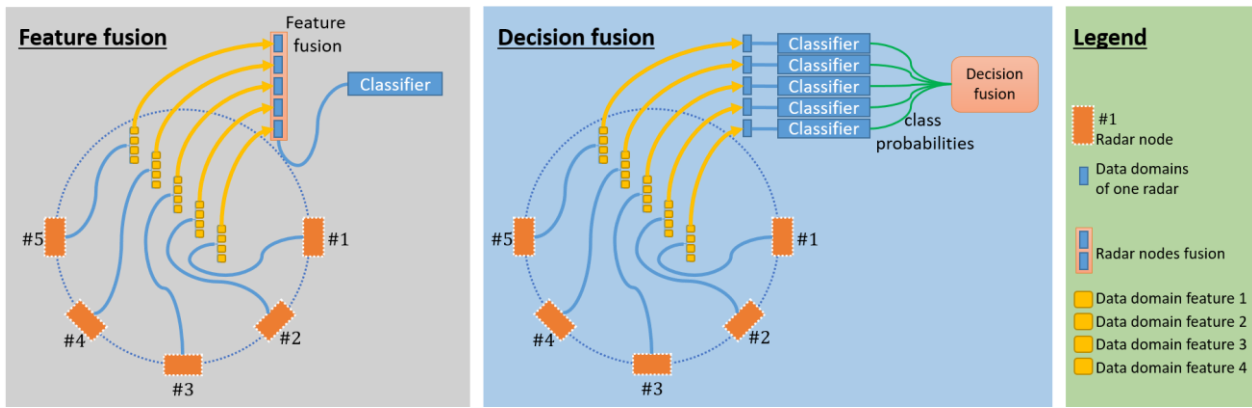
Feature fusion

Feature fusion

Classifier

#5

#1

#4

#2

#3

Decision fusion

Classifier
Classifier
Classifier
Classifier
Classifier

Decision fusion

class probabilities

#5

#1

#4

#2

#3

Legend

#1
Radar node

Data domains of one radar

Radar nodes fusion

Data domain feature 1
Data domain feature 2
Data domain feature 3
Data domain feature 4